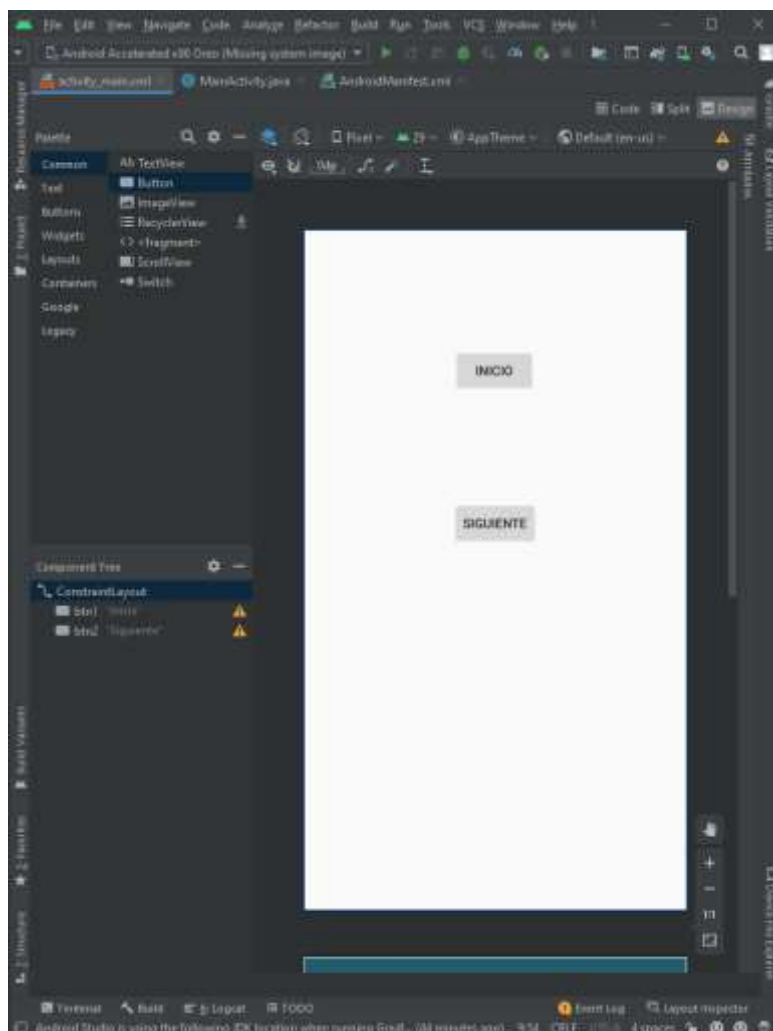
File Edit View Navigate Code Analyze Refactor Build Run Tools VCS Window Help

Android Accelerated x86 Oreo (Missing system image)

activity_main.xml MainActivity.java AndroidManifest.xml

Code Split Design

Palette

Common
Text
Buttons
Widgets
Layouts
Containers
Google
Legacy

Ab TextView
Button
ImageView
RecyclerView
<fragment>
ScrollView
Switch

Pixel AppTheme Default (en-us)

0dp

INICIO

SIGUIENTE

Component Tree

ConstraintLayout
btn1 "Inicio"
btn2 "Siguiente"

Resource Manager
Project
Build Variants
Favorites
Structure
Gradle
Attributes
Layout Validation
Device File Explorer

Terminal Build Logcat TODO Event Log Layout Inspector

Android Studio is using the following JDK location when running Gradle: ... (46 minutes ago) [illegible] CRLF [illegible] 4 spaces